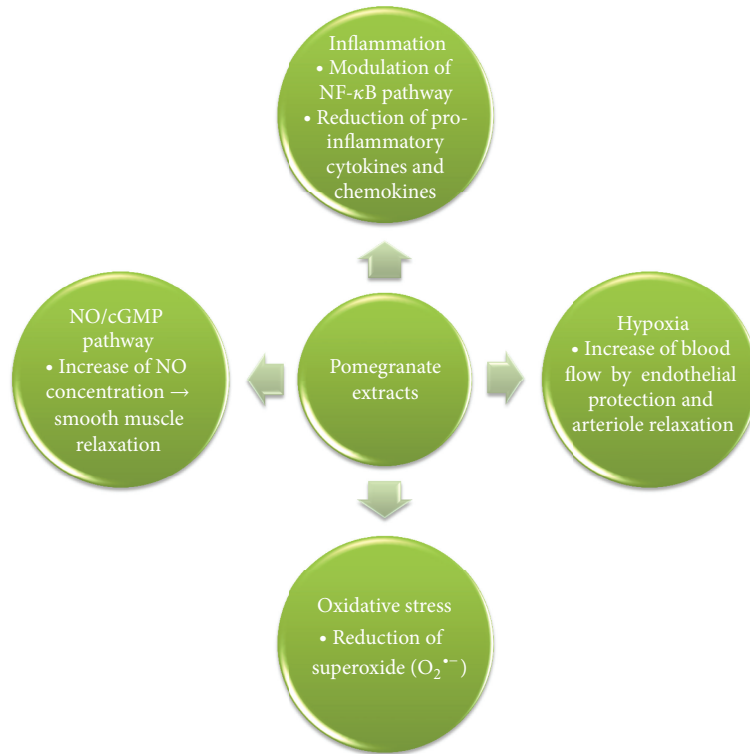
Inflammation
• Modulation of NF-$\kappa$B pathway
• Reduction of pro-inflammatory cytokines and chemokines

NO/cGMP pathway
• Increase of NO concentration → smooth muscle relaxation

Pomegranate extracts

Hypoxia
• Increase of blood flow by endothelial protection and arteriole relaxation

Oxidative stress
• Reduction of superoxide ($O_2^{\bullet -}$)